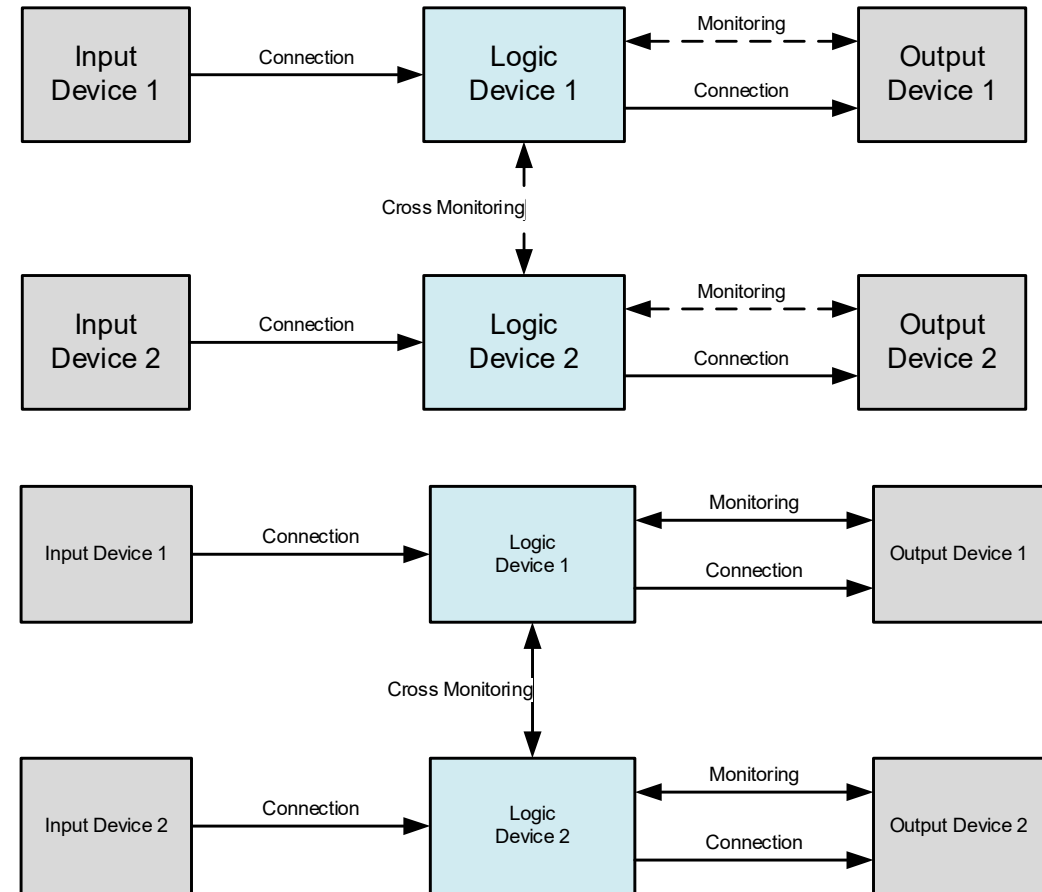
Input Device 1

Connection

Logic Device 1

Monitoring

Connection

Output Device 1

Cross Monitoring

Input Device 2

Connection

Logic Device 2

Monitoring

Connection

Output Device 2

Input Device 1

Connection

Logic Device 1

Monitoring

Connection

Output Device 1

Cross Monitoring

Input Device 2

Connection

Logic Device 2

Monitoring

Connection

Output Device 2